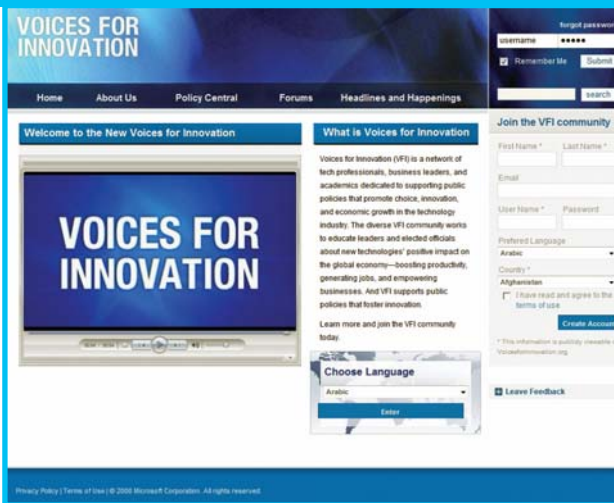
VOICES FOR INNOVATION

forgot passwor

username

•••••

Remember Me

Submit

search

Home

About Us

Policy Central

Forums

Headlines and Happenings

Welcome to the New Voices for Innovation

VOICES FOR INNOVATION

What is Voices for Innovation

Voices for Innovation (VFI) is a network of tech professionals, business leaders, and academics dedicated to supporting public policies that promote choice, innovation, and economic growth in the technology industry. The diverse VFI community works to educate leaders and elected officials about new technologies' positive impact on the global economy—boosting productivity, generating jobs, and empowering businesses. And VFI supports public policies that foster innovation.

Learn more and join the VFI community today.

Choose Language

Arabic

Enter

Join the VFI community

First Name *

Last Name *

Email

User Name *

Password

Preferred Language

Arabic

Country *

Afghanistan

I have read and agree to the terms of use.

Create Accoun

* This information is publicly viewable o VoicesforInnovation.org

Leave Feedback

Privacy Policy | Terms of Use | © 2008 Microsoft Corporation. All rights reserved.